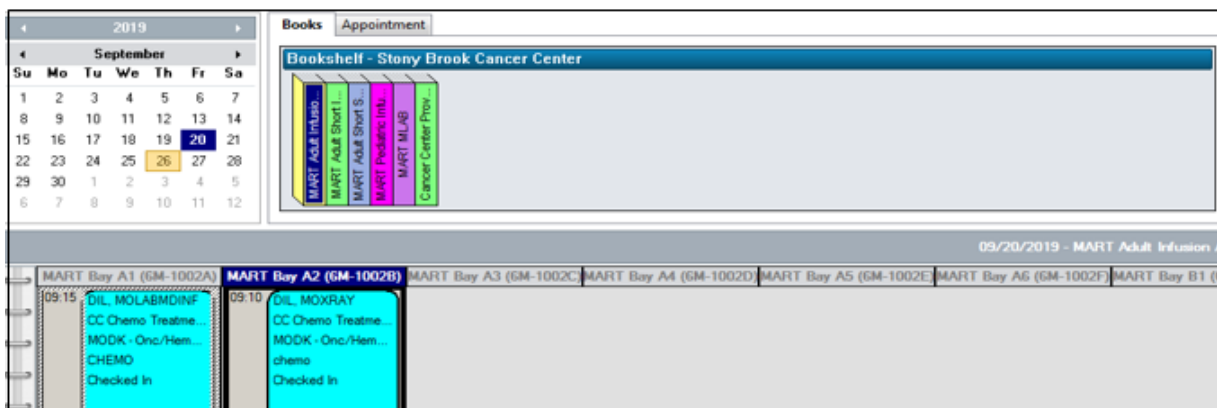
2019

September

| Su | Mo | Tu | We | Th | Fr | Sa |
|---|---|---|---|---|---|---|
| 1 | 2 | 3 | 4 | 5 | 6 | 7 |
| 8 | 9 | 10 | 11 | 12 | 13 | 14 |
| 15 | 16 | 17 | 18 | 19 | 20 | 21 |
| 22 | 23 | 24 | 25 | 26 | 27 | 28 |
| 29 | 30 | 1 | 2 | 3 | 4 | 5 |
| 6 | 7 | 8 | 9 | 10 | 11 | 12 |

Books Appointment

Bookshelf - Stony Brook Cancer Center

MART Adult Infusio... MART Adult Short I... MART Adult Short S... MART Pediatric Infu... MART MLAB Cancer Center Prov...

09/20/2019 - MART Adult Infusion

MART Bay A1 (6M-1002A) MART Bay A2 (6M-1002B) MART Bay A3 (6M-1002C) MART Bay A4 (6M-1002D) MART Bay A5 (6M-1002E) MART Bay A6 (6M-1002F) MART Bay B1 (

09:15 DIL, MOLABMDINF
CC Chemo Treatme...
MODK - Onc/Hem...
CHEMO
Checked In

09:10 DIL, MOXRAY
CC Chemo Treatme...
MODK - Onc/Hem...
chemo
Checked In